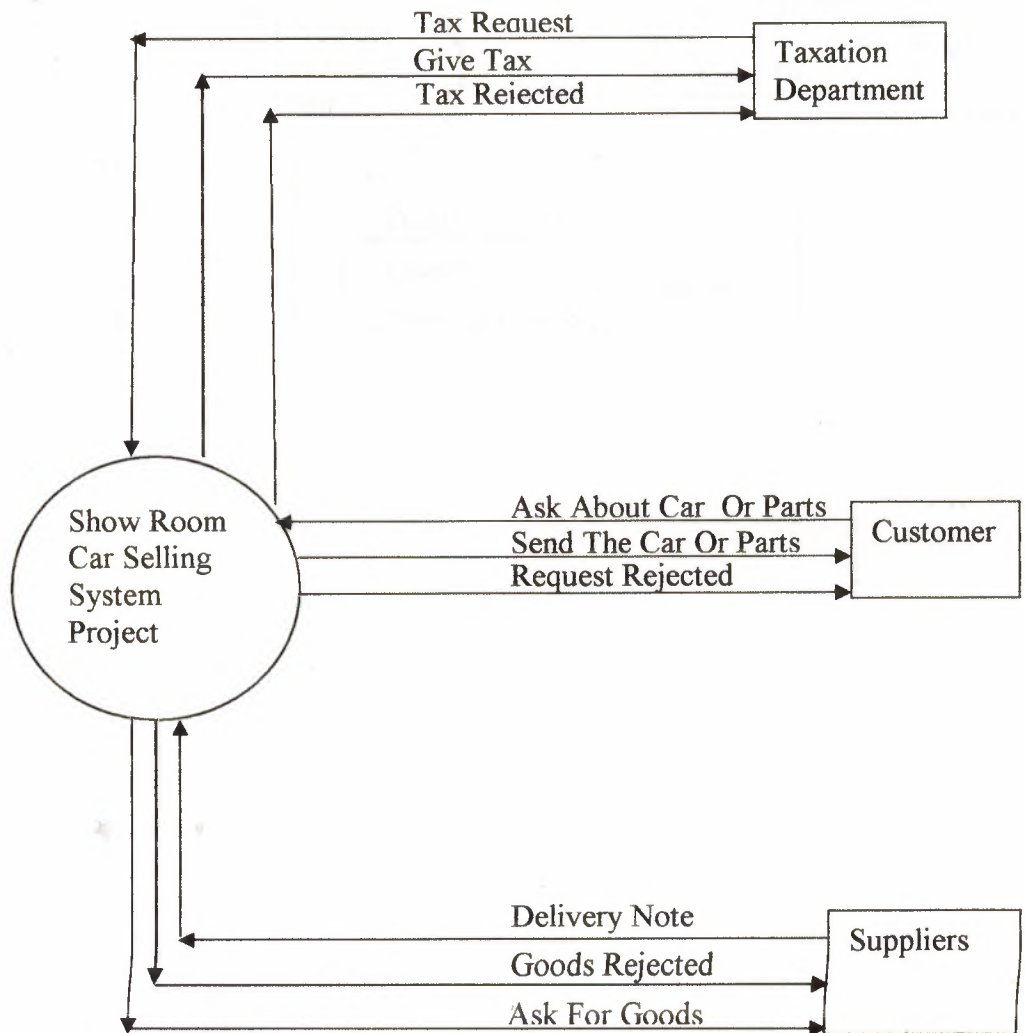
Tax Request
Give Tax
Tax Rejected

Taxation Department

Show Room Car Selling System Project

Ask About Car Or Parts
Send The Car Or Parts
Request Rejected

Customer

Delivery Note
Goods Rejected
Ask For Goods

Suppliers